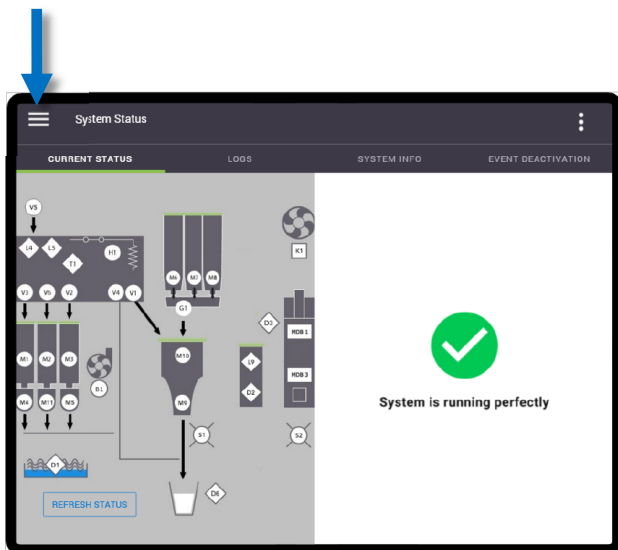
System Status

CURRENT STATUS

LOGS

SYSTEM INFO

EVENT DEACTIVATION

V5

L4

L5

H1

T1

V3

V5

V2

V4

V1

M6

M7

M8

G1

K1

D3

MDB 1

M1

M2

M3

BL

M10

L9

D2

MDB 3

M4

M11

M5

M9

S1

S2

D1

D4

REFRESH STATUS

System is running perfectly